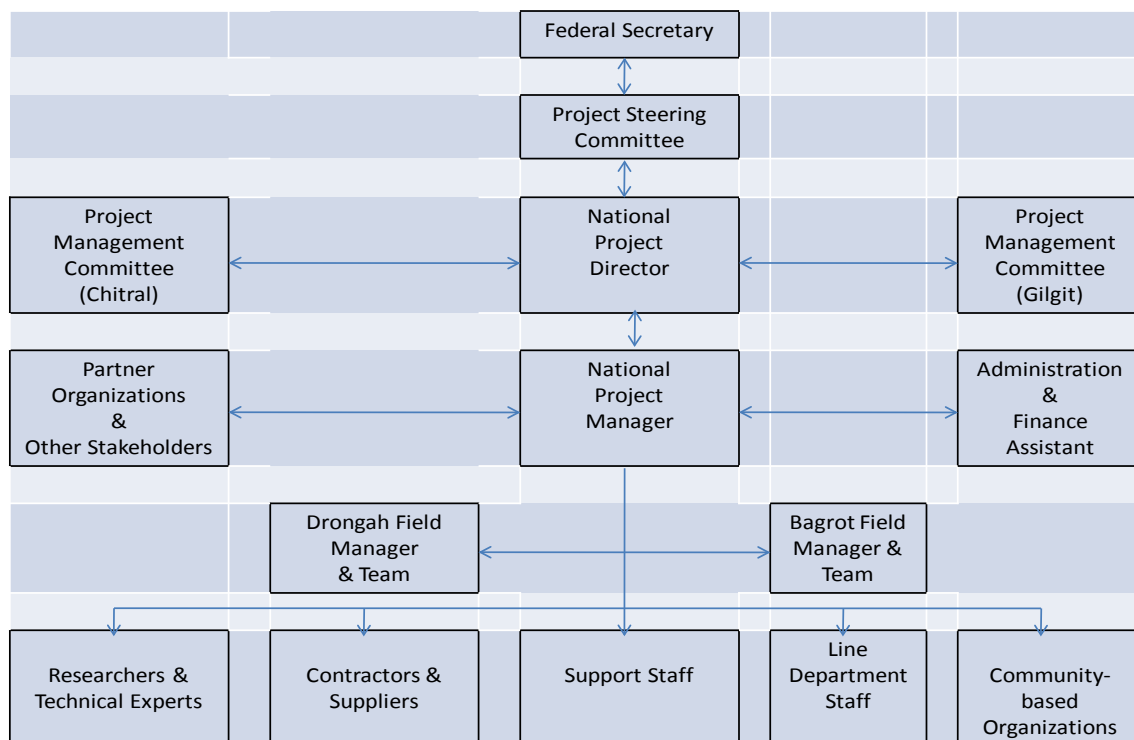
Federal Secretary

Project Steering Committee

Project Management Committee (Chitral)

National Project Director

Project Management Committee (Gilgit)

Partner Organizations & Other Stakeholders

National Project Manager

Administration & Finance Assistant

Drongah Field Manager & Team

Bagrot Field Manager & Team

Researchers & Technical Experts

Contractors & Suppliers

Support Staff

Line Department Staff

Community-based Organizations